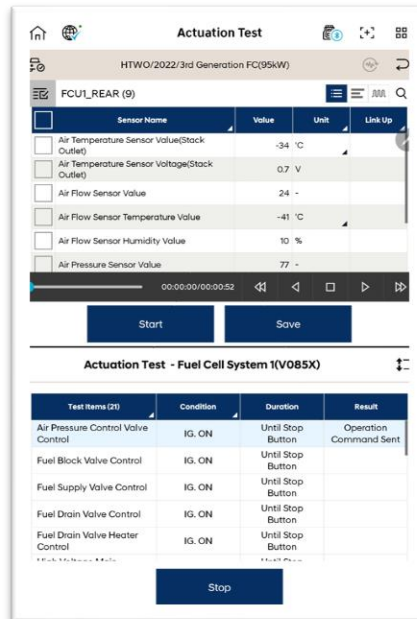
Actuation Test

HTWO/2022/3rd Generation FC(95kW)

FCU1_REAR (9)

| Sensor Name | Value | Unit | Link Up |
|---|---|---|---|
| Air Temperature Sensor Value(Stack Outlet) | -34 | °C | |
| Air Temperature Sensor Voltage(Stack Outlet) | 0.7 | V | |
| Air Flow Sensor Value | 24 | - | |
| Air Flow Sensor Temperature Value | -41 | °C | |
| Air Flow Sensor Humidity Value | 10 | % | |
| Air Pressure Sensor Value | 77 | - | |

00:00:00/00:00:52

Start

Save

Actuation Test - Fuel Cell System 1(V085X)

| Test Items (21) | Condition | Duration | Result |
|---|---|---|---|
| Air Pressure Control Valve Control | IG. ON | Until Stop Button | Operation Command Sent |
| Fuel Block Valve Control | IG. ON | Until Stop Button | |
| Fuel Supply Valve Control | IG. ON | Until Stop Button | |
| Fuel Drain Valve Control | IG. ON | Until Stop Button | |
| Fuel Drain Valve Heater Control | IG. ON | Until Stop Button | |
| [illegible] | | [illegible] | |

Stop